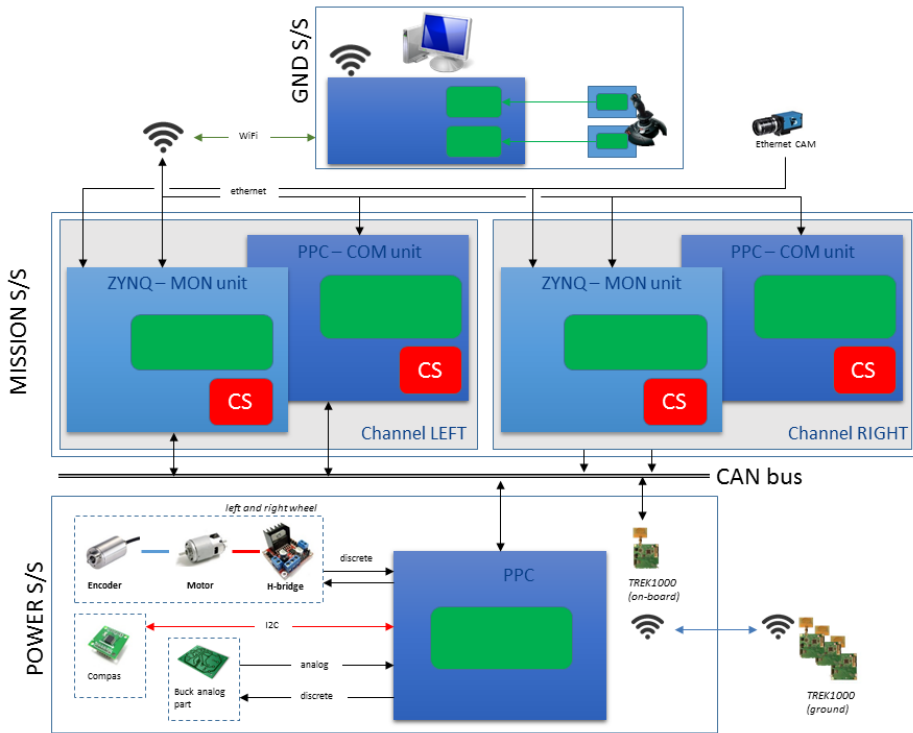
GND S/S

WiFi

Ethernet CAM

ethernet

MISSION S/S

PPC – COM unit

ZYNQ – MON unit

CS

CS

Channel LEFT

PPC – COM unit

ZYNQ – MON unit

CS

CS

Channel RIGHT

CAN bus

POWER S/S

left and right wheel

Encoder

Motor

H-bridge

discrete

PPC

TREK1000
(on-board)

I2C

Compas

Buck analog part

analog

discrete

TREK1000
(ground)